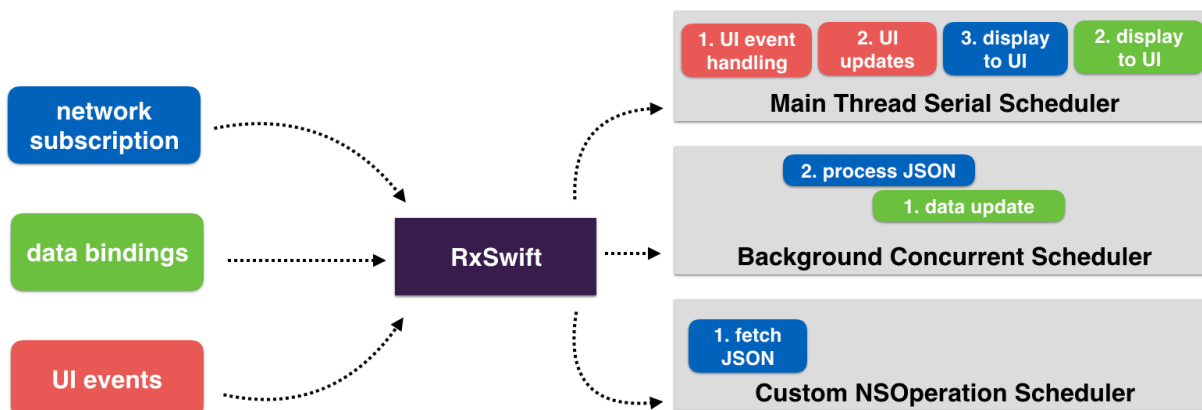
network subscription

data bindings

UI events

RxSwift

1. UI event handling

2. UI updates

3. display to UI

2. display to UI

Main Thread Serial Scheduler

2. process JSON

1. data update

Background Concurrent Scheduler

1. fetch JSON

Custom NSOperation Scheduler